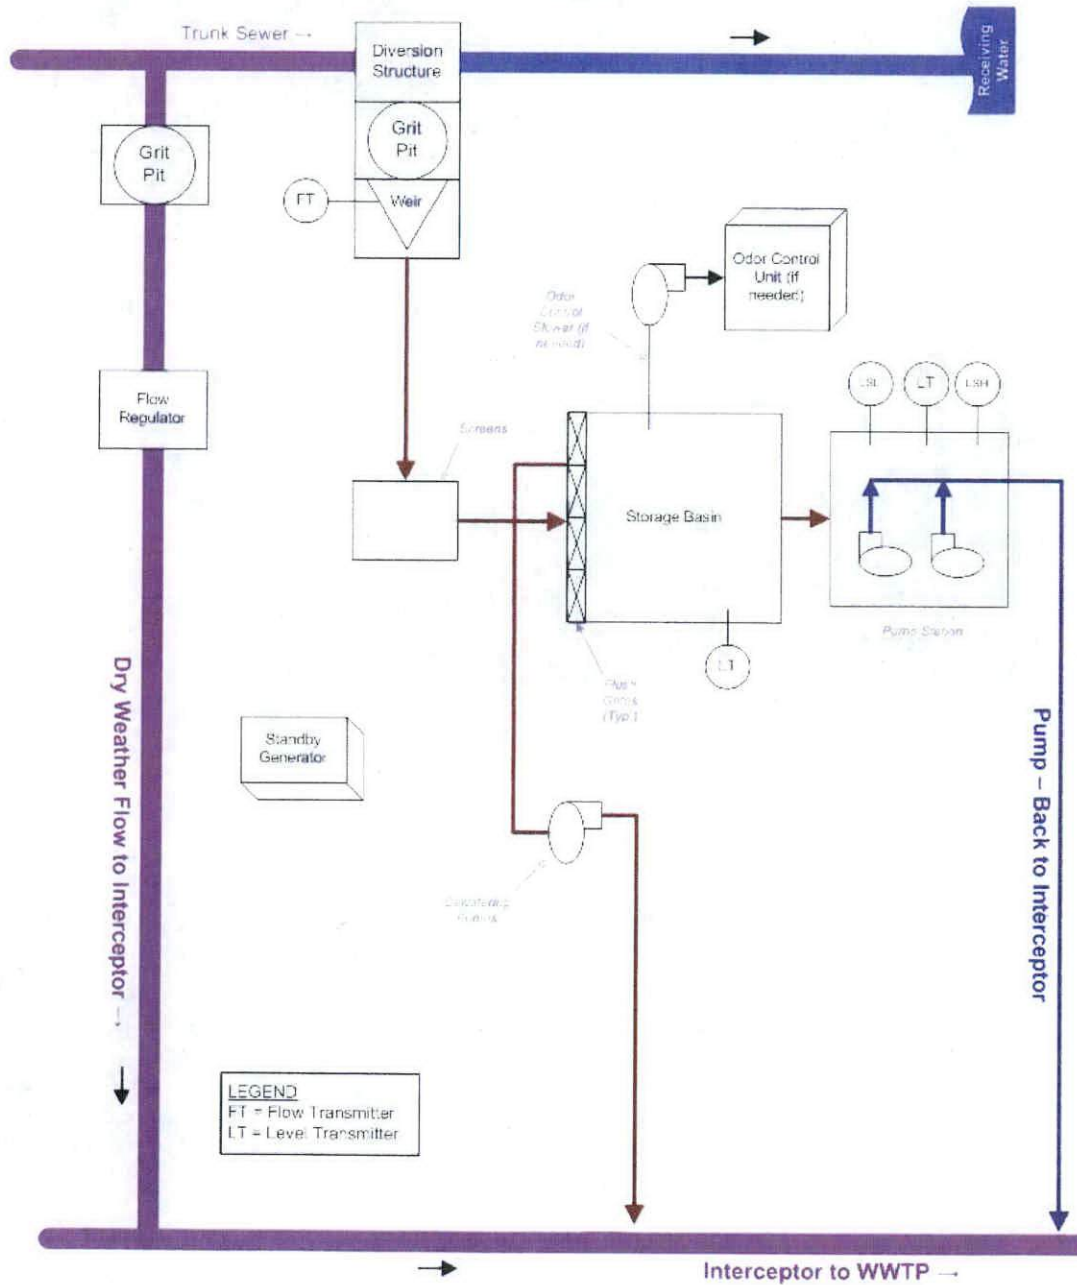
Trunk Sewer →

Diversion Structure

Receiving Water

Grit Pit

Grit Pit

FT

Weir

Odor Control Unit (if needed)

Odor Control Blower (if needed)

Flow Regulator

LSL

LT

LSH

Screens

Storage Basin

Pump Station

LT

Flush Gates (Typ.)

Dry Weather Flow to Interceptor →

Standby Generator

Pump – Back to Interceptor

Dewatering Pumps

LEGEND
FT = Flow Transmitter
LT = Level Transmitter

Interceptor to WWTP →